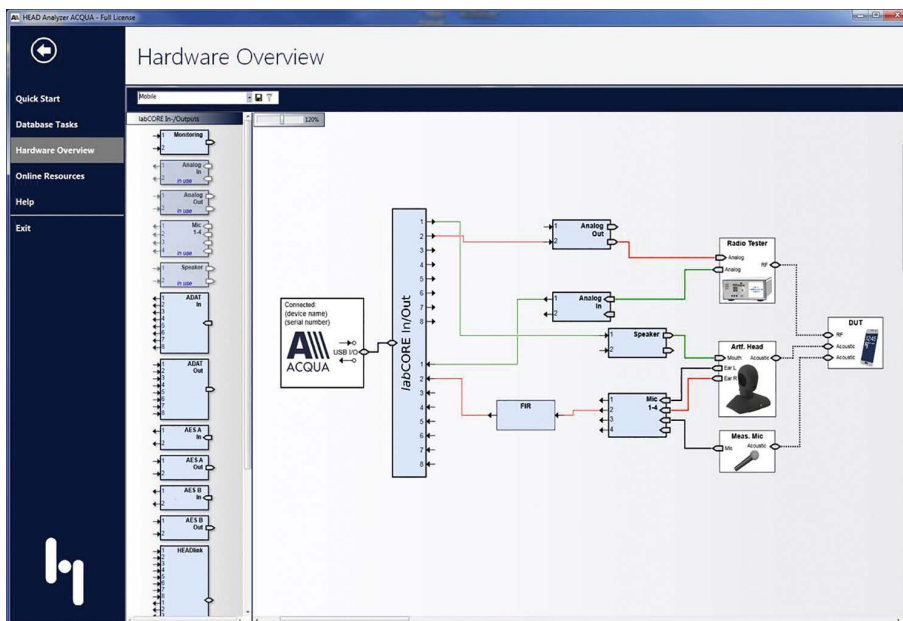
HEAD Analyzer ACQUA - Full License

Hardware Overview

Quick Start
Database Tasks
Hardware Overview
Online Resources
Help
Exit

Mobile

labCORE In-/Outputs

120%

Monitoring
Analog In
in use
Analog Out
in use
Mic 1-4
in use
Speaker
in use
ADAT In
ADAT Out
AES A In
AES A Out
AES B In
AES B Out
HEADlink

Connected:
(device name)
(serial number)
ACQUA
USB I/O

labCORE In/Out

Analog Out
Analog In
Speaker
FIR
Mic 1-4

Radio Tester
Analog
Analog
RF

Artf. Head
Mouth
Acoustic
Ear L
Ear R

Meas. Mic
Mic
Acoustic

DUT
RF
Acoustic
Acoustic